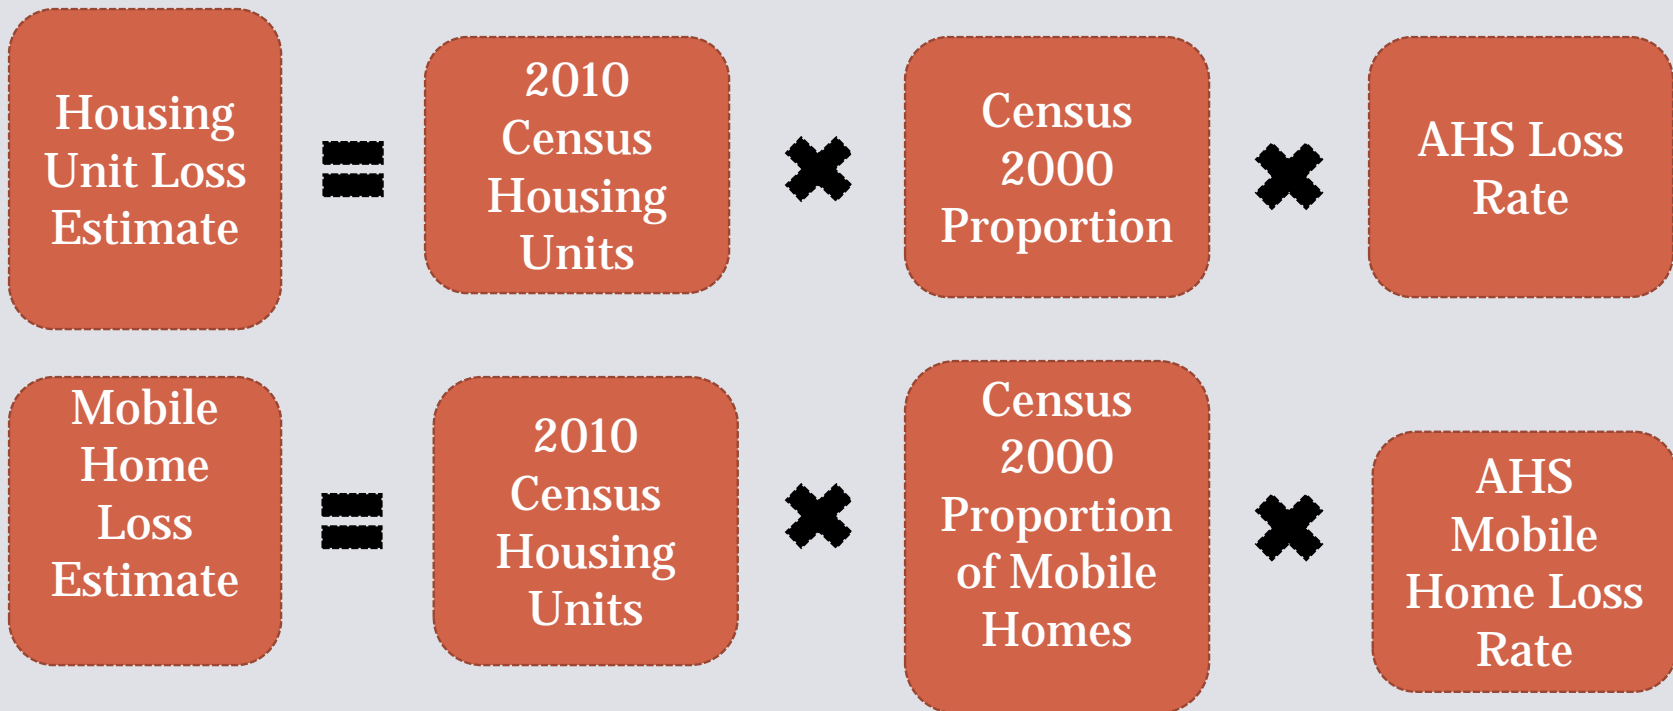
Housing Unit Loss Estimate = 2010 Census Housing Units × Census 2000 Proportion × AHS Loss Rate

Mobile Home Loss Estimate = 2010 Census Housing Units × Census 2000 Proportion of Mobile Homes × AHS Mobile Home Loss Rate